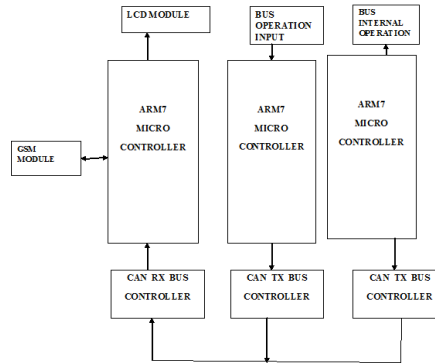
LCD MODULE

BUS OPERATION INPUT

BUS INTERNAL OPERATION

GSM MODULE

ARM7 MICRO CONTROLLER

ARM7 MICRO CONTROLLER

ARM7 MICRO CONTROLLER

CAN RX BUS CONTROLLER

CAN TX BUS CONTROLLER

CAN TX BUS CONTROLLER